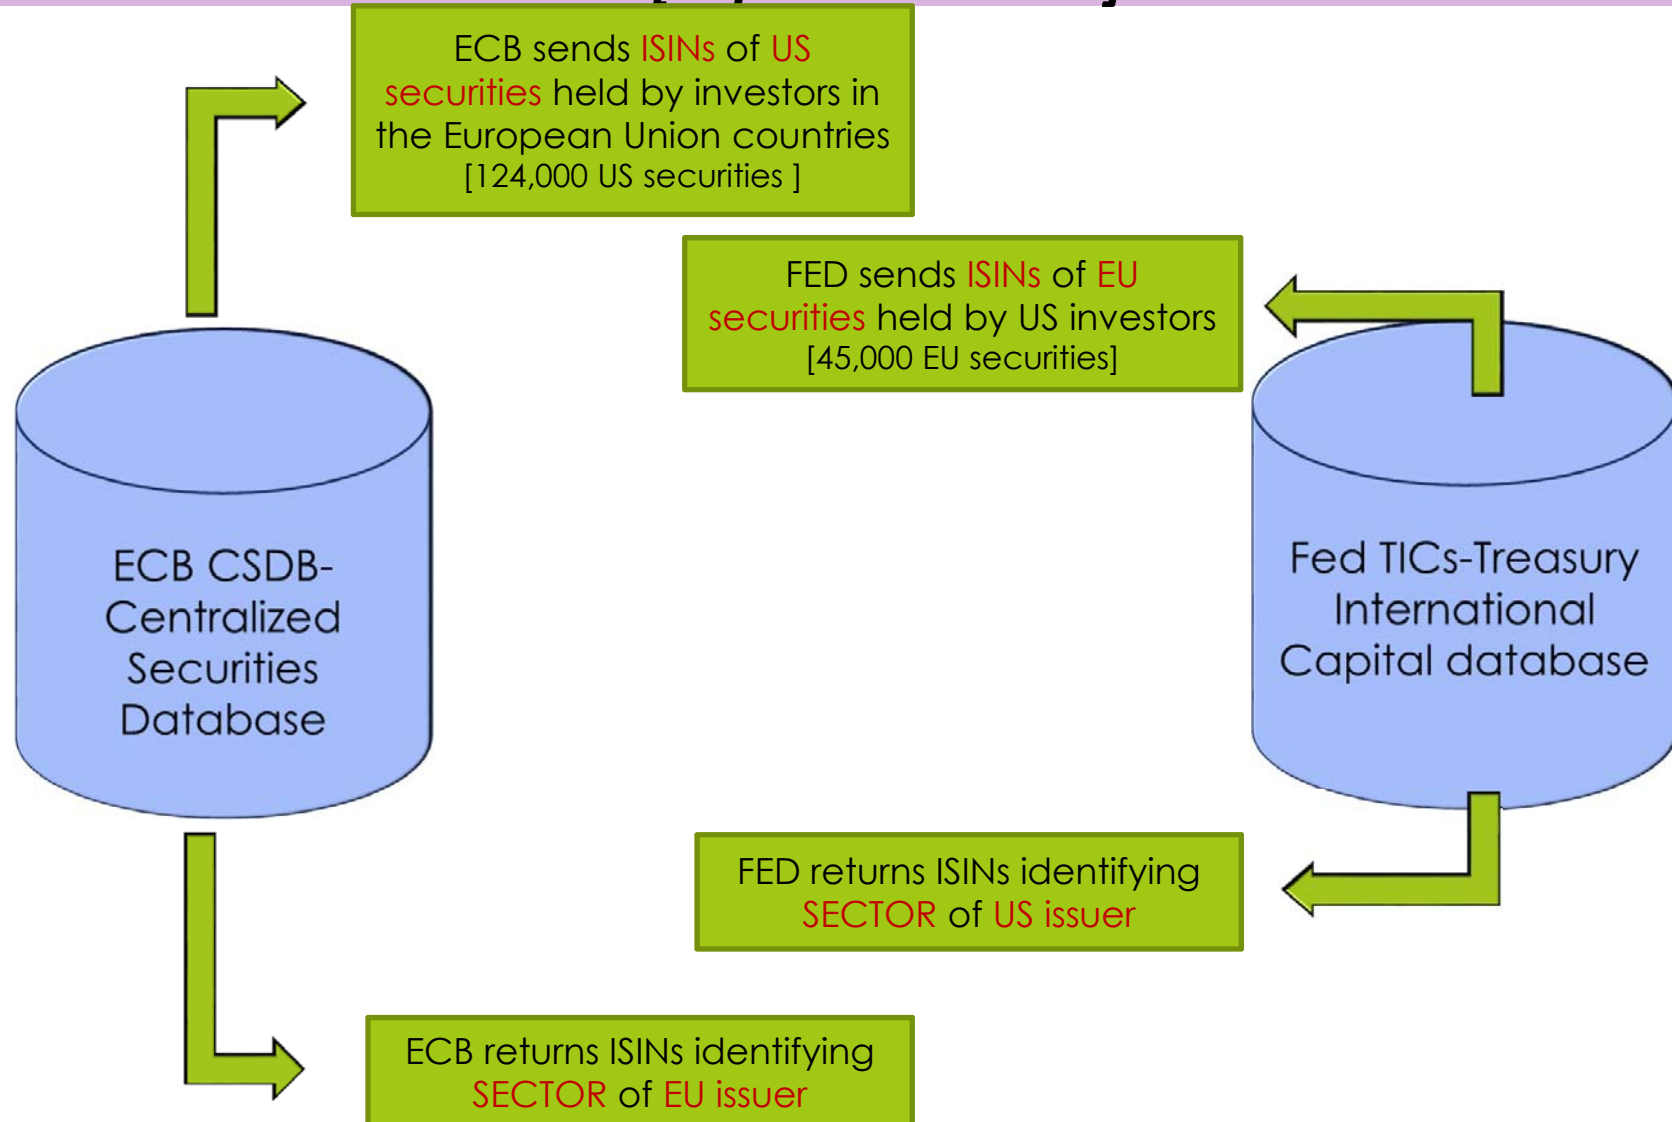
ECB sends ISINs of US securities held by investors in the European Union countries [124,000 US securities ]

FED sends ISINs of EU securities held by US investors [45,000 EU securities]

ECB CSDB-Centralized Securities Database

Fed TICs-Treasury International Capital database

FED returns ISINs identifying SECTOR of US issuer

ECB returns ISINs identifying SECTOR of EU issuer